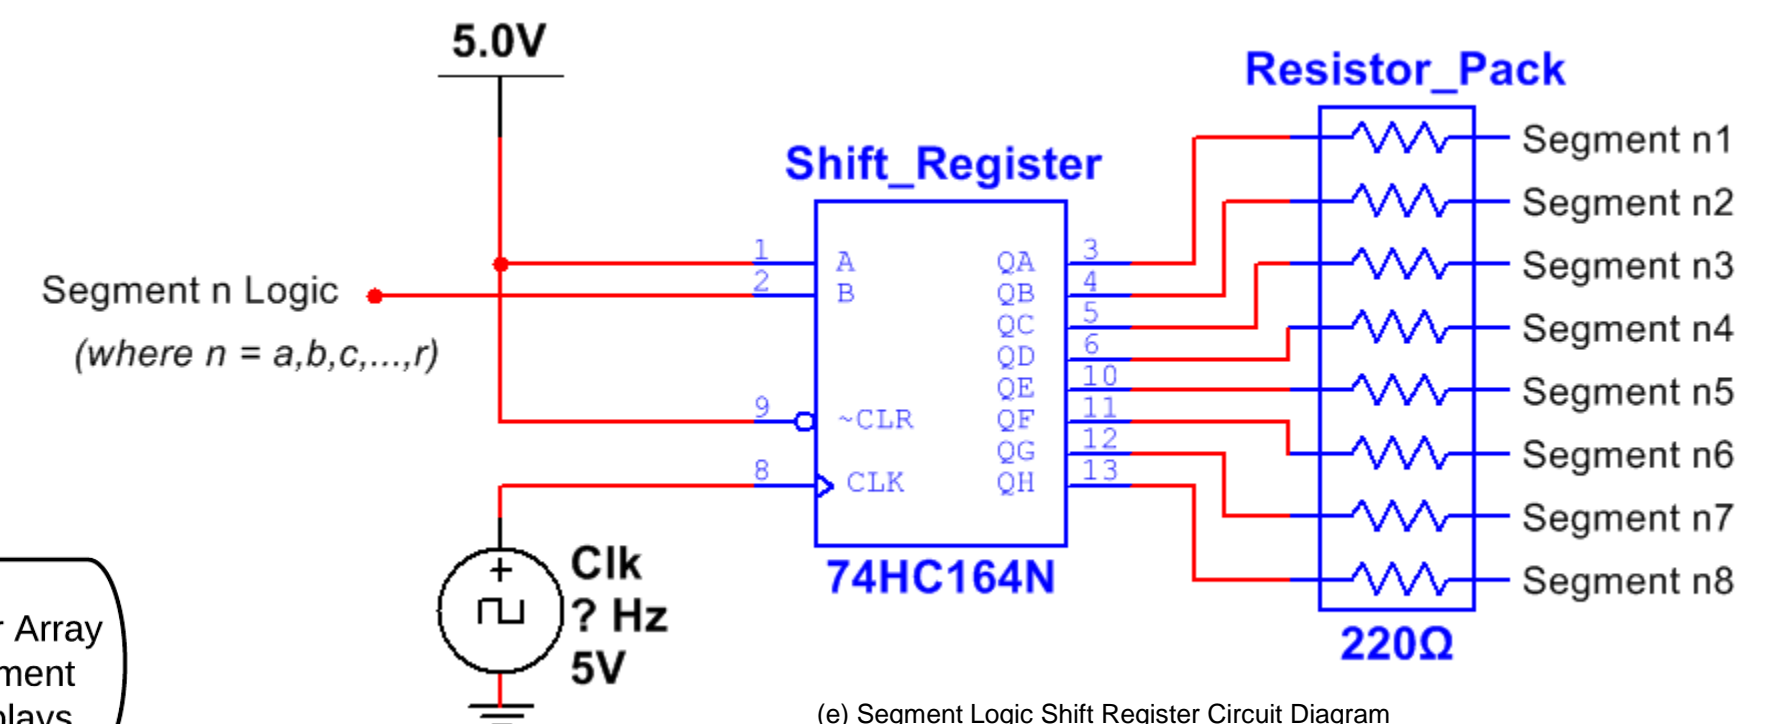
5.0V

Resistor_Pack

Shift_Register

Segment n Logic

(where n = a,b,c,...,r)

1
2
A
B
QA
QB
QC
QD
QE
QF
QG
QH
3
4
5
6
10
11
12
13
9
~CLR
8
CLK

74HC164N

Segment n1
Segment n2
Segment n3
Segment n4
Segment n5
Segment n6
Segment n7
Segment n8

220Ω

Clk
? Hz
5V

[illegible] Array
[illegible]ment
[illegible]lays

(e) Segment Logic Shift Register Circuit Diagram